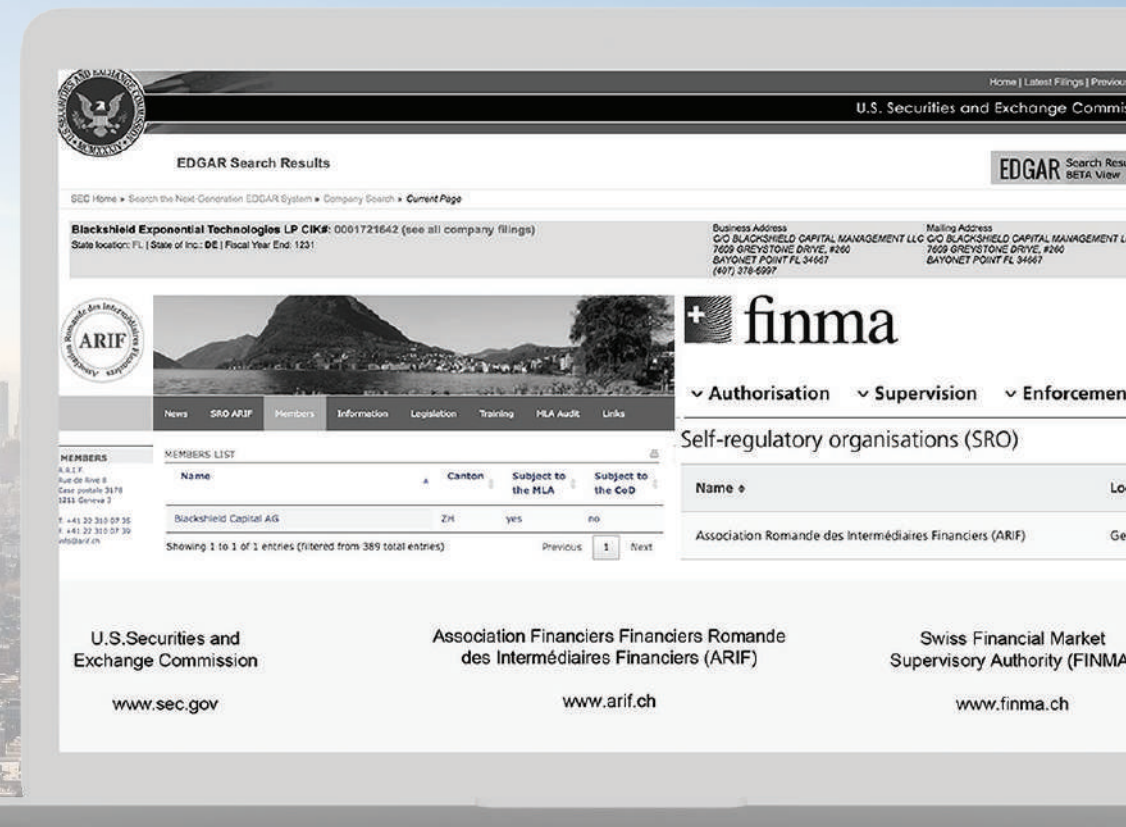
Home | Latest Filings | Previou

U.S. Securities and Exchange Commis

EDGAR Search Results

EDGAR Search Resu BETA View

SEC Home » Search the Next-Generation EDGAR System » Company Search » Current Page

Blackshield Exponential Technologies LP CIK#: 0001721642 (see all company filings)
State location: FL | State of Inc.: DE | Fiscal Year End: 1231

Business Address
C/O BLACKSHIELD CAPITAL MANAGEMENT LLC
7609 GREYSTONE DRIVE, #260
BAYONET POINT FL 34667
(407) 378-6997

Mailing Address
C/O BLACKSHIELD CAPITAL MANAGEMENT L
7609 GREYSTONE DRIVE, #260
BAYONET POINT FL 34667

ARIF

News SRO ARIF Members Information Legislation Training MLA Audit Links

MEMBERS
A.R.I.F.
Rue de Rive 8
Case postale 3178
1211 Genève 3

T. +41 22 310 07 35
F. +41 22 310 07 39
info@arif.ch

MEMBERS LIST

| Name | Canton | Subject to the MLA | Subject to the CoD |
|---|---|---|---|
| Blackshield Capital AG | ZH | yes | no |

Showing 1 to 1 of 1 entries (filtered from 389 total entries) Previous 1 Next

finma

Authorisation Supervision Enforcemen

Self-regulatory organisations (SRO)

| Name | Lo |
|---|---|
| Association Romande des Intermédiaires Financiers (ARIF) | Ge |

U.S.Securities and Exchange Commission

www.sec.gov

Association Financiers Financiers Romande des Intermédiaires Financiers (ARIF)

www.arif.ch

Swiss Financial Market Supervisory Authority (FINMA

www.finma.ch